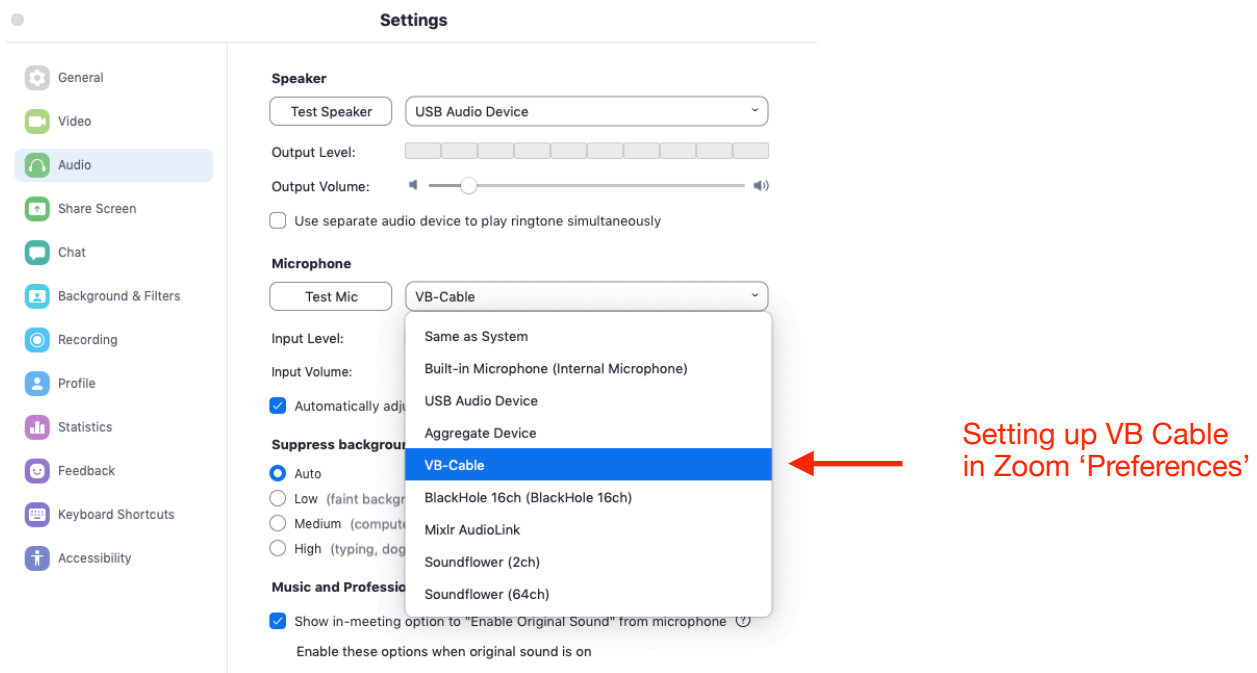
Settings

General
Video
Audio
Share Screen
Chat
Background & Filters
Recording
Profile
Statistics
Feedback
Keyboard Shortcuts
Accessibility

Speaker

Test Speaker
USB Audio Device

Output Level:

Output Volume:

Use separate audio device to play ringtone simultaneously

Microphone

Test Mic
VB-Cable

Input Level:

Input Volume:

Automatically adju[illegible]

Suppress backgrou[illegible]

Auto
Low (faint backgr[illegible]
Medium (compute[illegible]
High (typing, dog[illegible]

Music and Professio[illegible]

Show in-meeting option to "Enable Original Sound" from microphone

Enable these options when original sound is on

Same as System
Built-in Microphone (Internal Microphone)
USB Audio Device
Aggregate Device
VB-Cable
BlackHole 16ch (BlackHole 16ch)
Mixlr AudioLink
Soundflower (2ch)
Soundflower (64ch)

Setting up VB Cable in Zoom ‘Preferences’